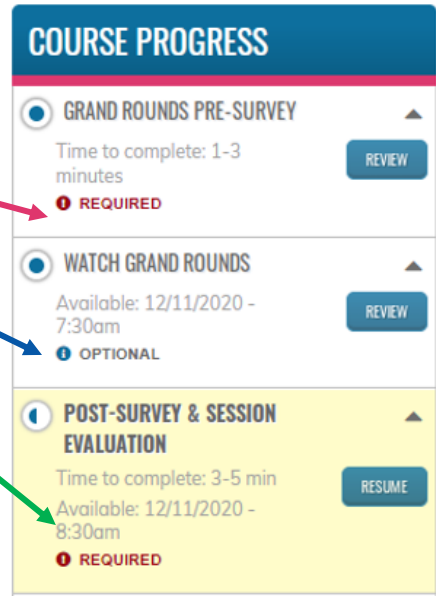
COURSE PROGRESS

GRAND ROUNDS PRE-SURVEY

Time to complete: 1-3 minutes

REQUIRED

REVIEW

WATCH GRAND ROUNDS

Available: 12/11/2020 - 7:30am

OPTIONAL

REVIEW

POST-SURVEY & SESSION EVALUATION

Time to complete: 3-5 min

Available: 12/11/2020 - 8:30am

REQUIRED

RESUME